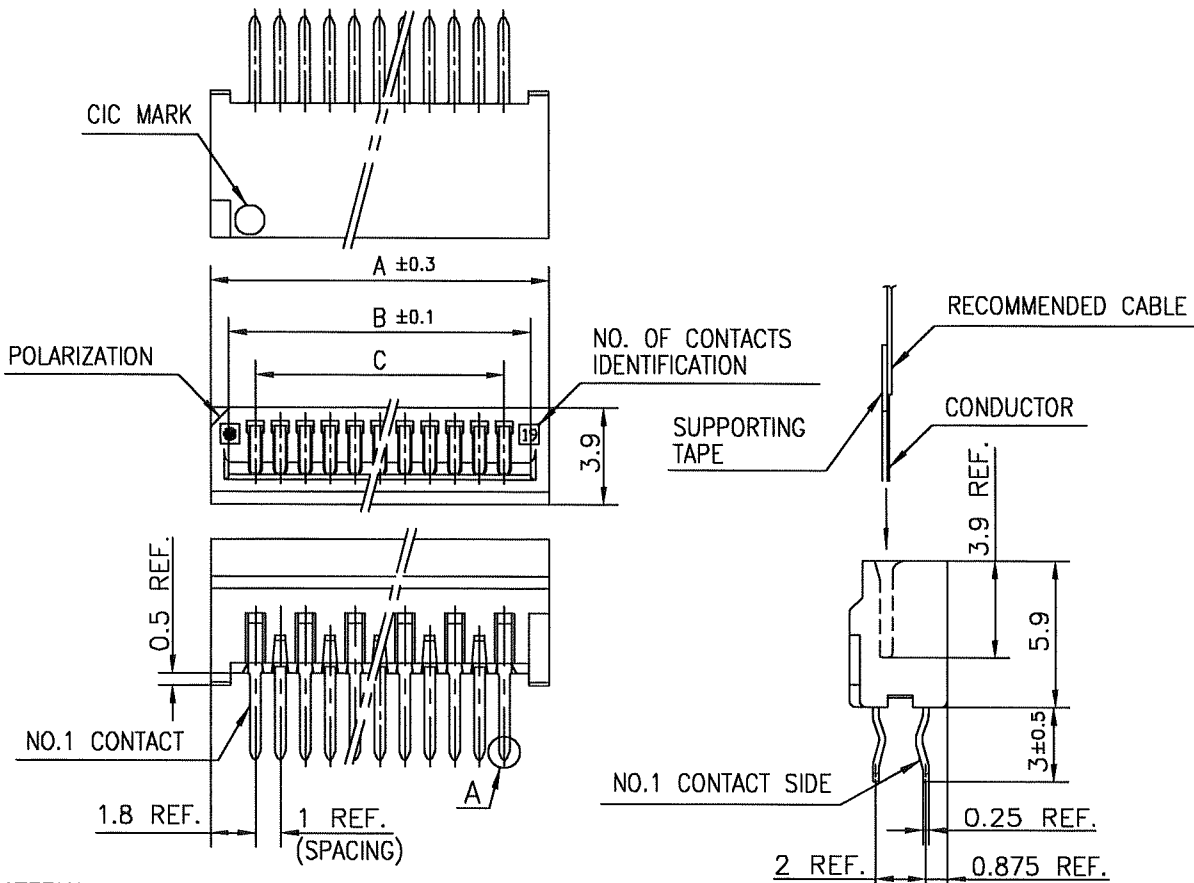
CIC MARK

A ±0.3

B ±0.1

C

POLARIZATION

NO. OF CONTACTS IDENTIFICATION

19

3.9

RECOMMENDED CABLE

SUPPORTING TAPE

CONDUCTOR

3.9 REF.

5.9

3±0.5

0.5 REF.

NO.1 CONTACT

A

1.8 REF.

1 REF. (SPACING)

NO.1 CONTACT SIDE

0.25 REF.

2 REF.

0.875 REF.